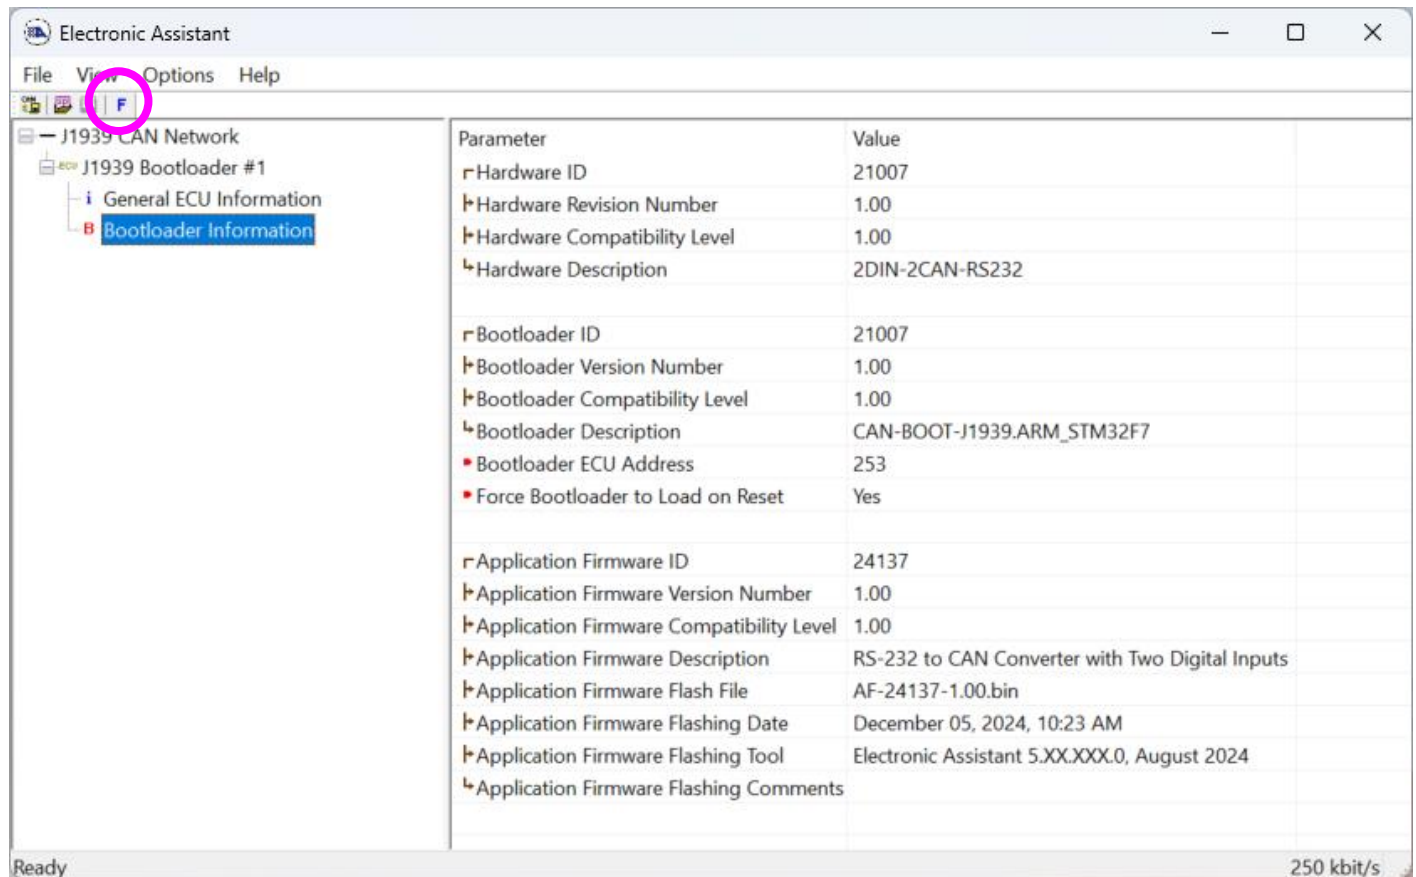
Electronic Assistant

File View Options Help

F

J1939 CAN Network
J1939 Bootloader #1
i General ECU Information
B Bootloader Information

| Parameter | Value |
|---|---|
| Hardware ID | 21007 |
| Hardware Revision Number | 1.00 |
| Hardware Compatibility Level | 1.00 |
| Hardware Description | 2DIN-2CAN-RS232 |
| | |
| Bootloader ID | 21007 |
| Bootloader Version Number | 1.00 |
| Bootloader Compatibility Level | 1.00 |
| Bootloader Description | CAN-BOOT-J1939.ARM_STM32F7 |
| Bootloader ECU Address | 253 |
| Force Bootloader to Load on Reset | Yes |
| | |
| Application Firmware ID | 24137 |
| Application Firmware Version Number | 1.00 |
| Application Firmware Compatibility Level | 1.00 |
| Application Firmware Description | RS-232 to CAN Converter with Two Digital Inputs |
| Application Firmware Flash File | AF-24137-1.00.bin |
| Application Firmware Flashing Date | December 05, 2024, 10:23 AM |
| Application Firmware Flashing Tool | Electronic Assistant 5.XX.XXX.0, August 2024 |
| Application Firmware Flashing Comments | |

Ready
250 kbit/s